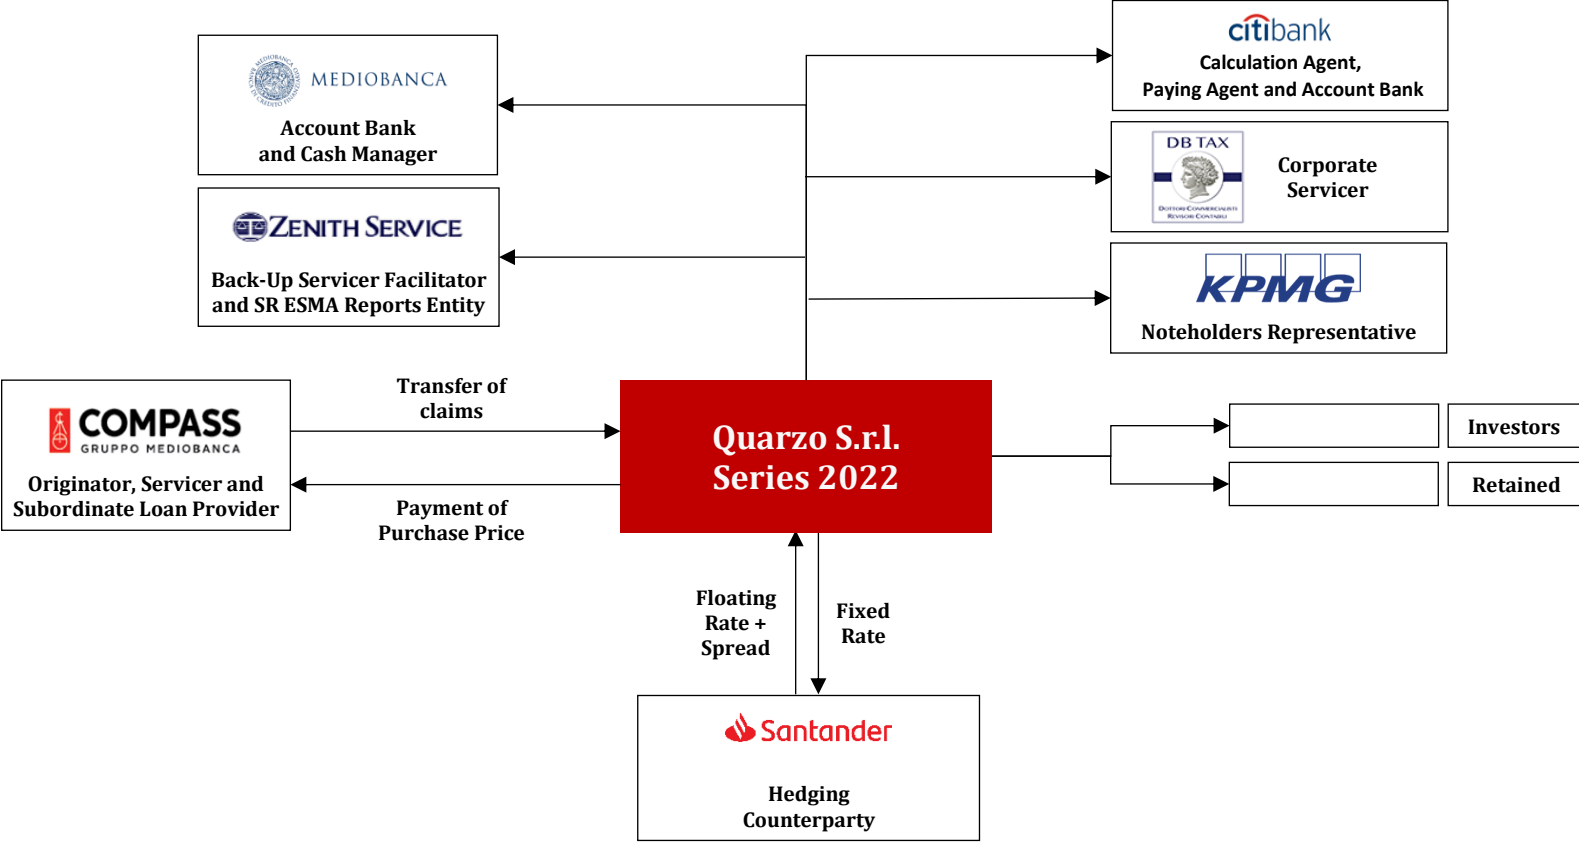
MEDIOBANCA
Account Bank and Cash Manager

ZENITH SERVICE
Back-Up Servicer Facilitator and SR ESMA Reports Entity

citibank
Calculation Agent, Paying Agent and Account Bank

DB TAX
DOTTORI COMMERCIALISTI REVISORI CONTABILI
Corporate Servicer

KPMG
Noteholders Representative

COMPASS
GRUPPO MEDIOBANCA
Originator, Servicer and Subordinate Loan Provider

Transfer of claims

Payment of Purchase Price

Quarzo S.r.l. Series 2022

Investors

Retained

Floating Rate + Spread

Fixed Rate

Santander
Hedging Counterparty